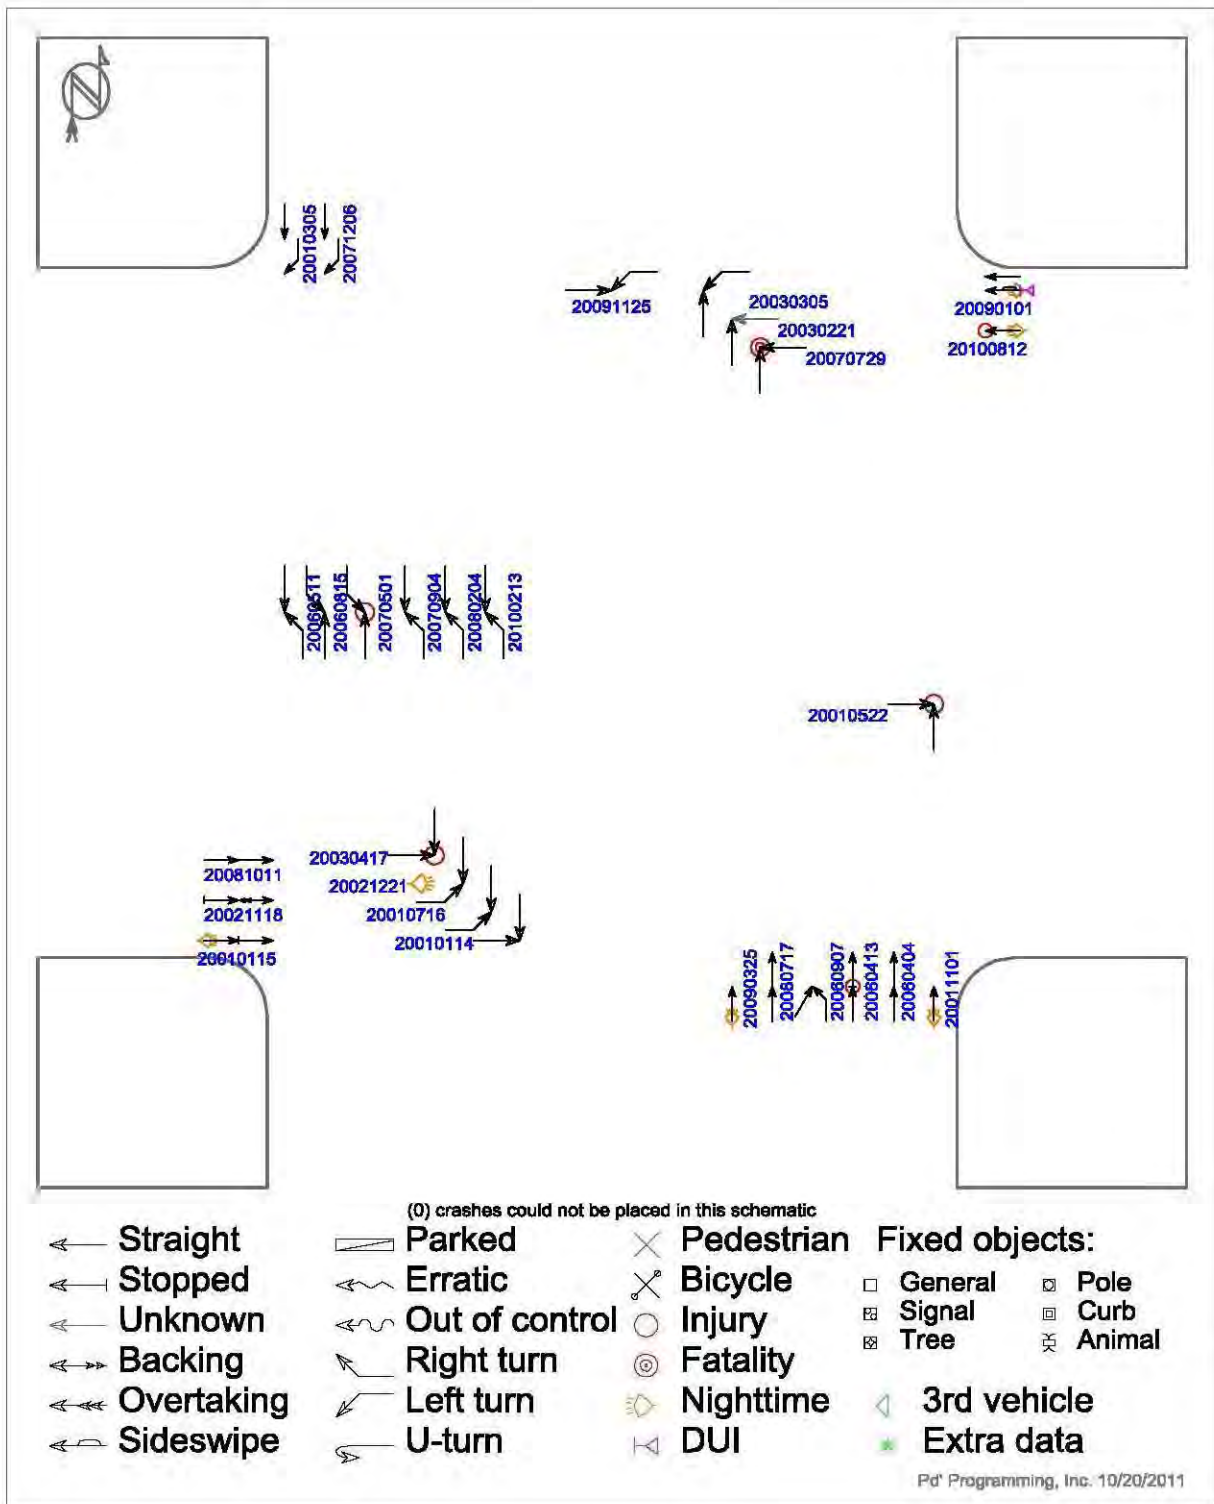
N

20010305
20071206

20091125
20030305
20030221
20070729
20090101
20100812

20060511
20060815
20070501
20070904
20080204
20100213

20010522

20030417
20021221
20010716
20010114
20081011
20021118
20010115

20090325
20080717
20060907
20060413
20080404
20011101

(0) crashes could not be placed in this schematic

Straight
Stopped
Unknown
Backing
Overtaking
Sideswipe

Parked
Erratic
Out of control
Right turn
Left turn
U-turn

Pedestrian
Bicycle
Injury
Fatality
Nighttime
DUI

Fixed objects:
General
Signal
Tree
Pole
Curb
Animal
3rd vehicle
Extra data

Pd' Programming, Inc. 10/20/2011